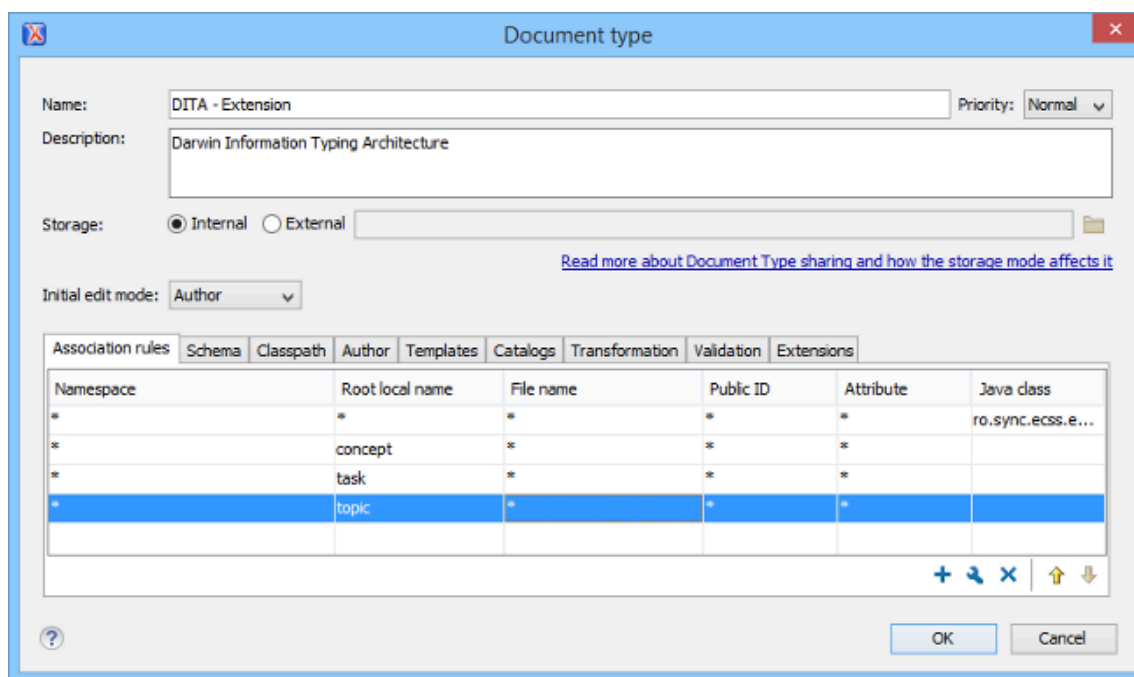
Document type

Name: DITA - Extension

Priority: Normal

Description: Darwin Information Typing Architecture

Storage: Internal External

Read more about Document Type sharing and how the storage mode affects it

Initial edit mode: Author

Association rules | Schema | Classpath | Author | Templates | Catalogs | Transformation | Validation | Extensions

| Namespace | Root local name | File name | Public ID | Attribute | Java class |
|---|---|---|---|---|---|
| * | * | * | * | * | ro.sync.ecss.e... |
| * | concept | * | * | * | |
| * | task | * | * | * | |
| * | topic | * | * | * | |
| | | | | | |

OK Cancel